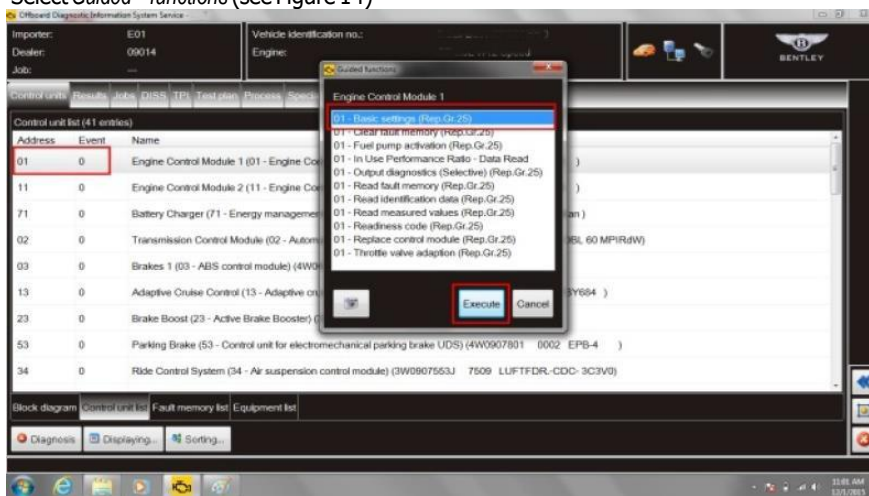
Select Guided - functions (see Figure 14)

Offboard Diagnostic Information System Service

Importer: E01
Dealer: 09014
Job: ---
Vehicle identification no.:
Engine:

BENTLEY

Control units Results Jobs DISS TPI Test plan Process Speci

Control unit list (41 entries)

| Address | Event | Name |
|---|---|---|
| 01 | 0 | Engine Control Module 1 (01 - Engine Co |
| 11 | 0 | Engine Control Module 2 (11 - Engine Co |
| 71 | 0 | Battery Charger (71 - Energy managem |
| 02 | 0 | Transmission Control Module (02 - Autom |
| 03 | 0 | Brakes 1 (03 - ABS control module) (4W0 |
| 13 | 0 | Adaptive Cruise Control (13 - Adaptive cr |
| 23 | 0 | Brake Boost (23 - Active Brake Booster) ( |
| 53 | 0 | Parking Brake (53 - Control unit for electromechanical parking brake UDS) (4W0907801 0002 EPB-4 ) |
| 34 | 0 | Ride Control System (34 - Air suspension control module) (3W0907553J 7509 LUFTFDR.-CDC- 3C3V0) |

Guided functions

Engine Control Module 1

01 - Basic settings (Rep.Gr.25)
01 - Clear fault memory (Rep.Gr.25)
01 - Fuel pump activation (Rep.Gr.25)
01 - In Use Performance Ratio - Data Read
01 - Output diagnostics (Selective) (Rep.Gr.25)
01 - Read fault memory (Rep.Gr.25)
01 - Read identification data (Rep.Gr.25)
01 - Read measured values (Rep.Gr.25)
01 - Readiness code (Rep.Gr.25)
01 - Replace control module (Rep.Gr.25)
01 - Throttle valve adaption (Rep.Gr.25)

Execute Cancel

BL 60 MPIRdW)
Y684 )

Block diagram Control unit list Fault memory list Equipment list

Diagnosis Displaying... Sorting...

11:01 AM
12/1/2015